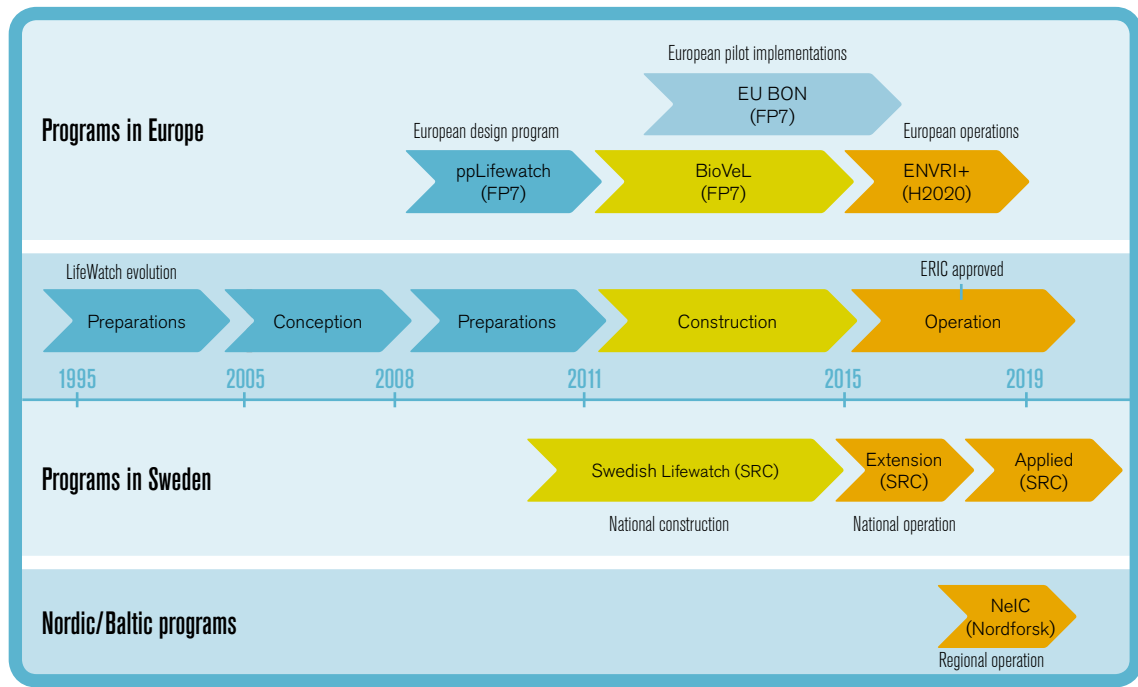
European pilot implementations

EU BON
(FP7)

Programs in Europe

European design program

European operations

ppLifewatch
(FP7)

BioVeL
(FP7)

ENVRI+
(H2020)

LifeWatch evolution

ERIC approved

Preparations

Conception

Preparations

Construction

Operation

1995

2005

2008

2011

2015

2019

Programs in Sweden

Swedish Lifewatch (SRC)

Extension
(SRC)

Applied
(SRC)

National construction

National operation

Nordic/Baltic programs

NeIC
(Nordforsk)

Regional operation